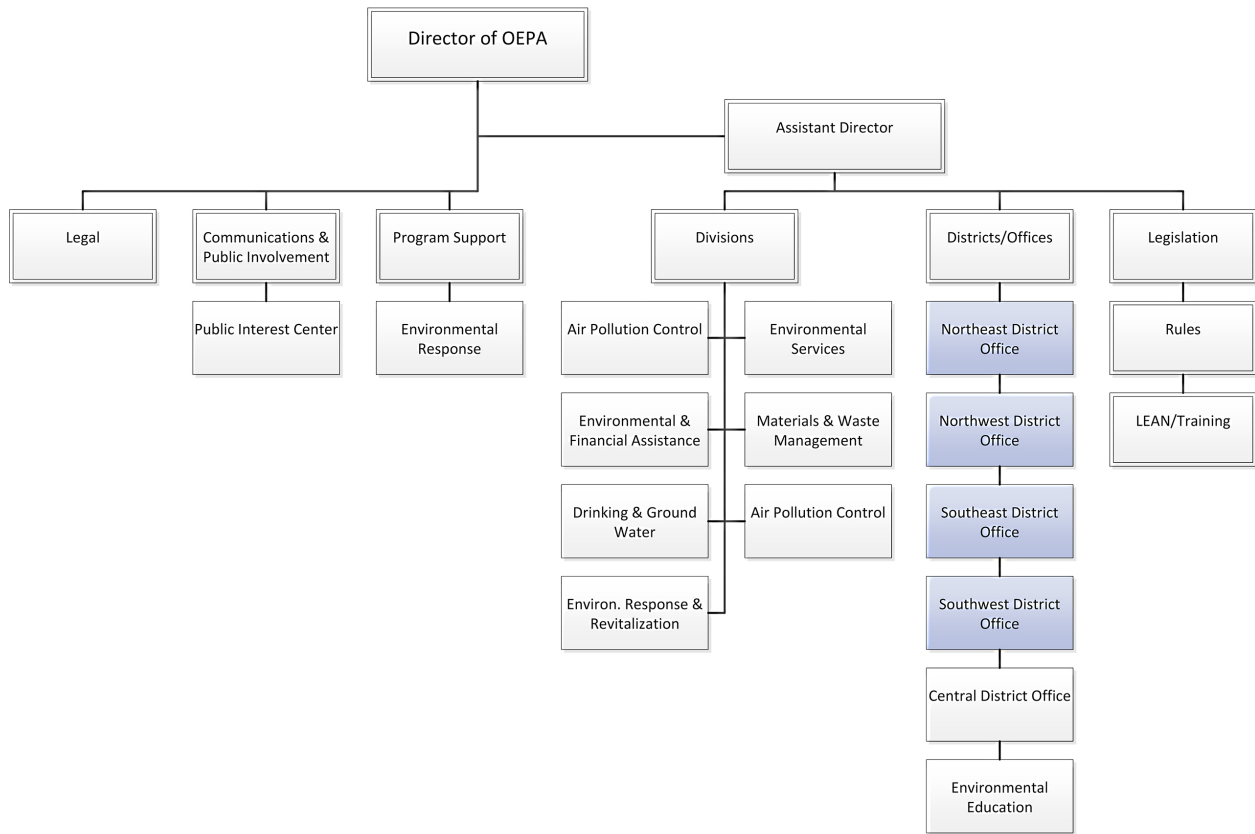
Director of OEPA

Assistant Director

Legal

Communications & Public Involvement

Public Interest Center

Program Support

Environmental Response

Divisions

Air Pollution Control

Environmental Services

Environmental & Financial Assistance

Materials & Waste Management

Drinking & Ground Water

Air Pollution Control

Environ. Response & Revitalization

Districts/Offices

Northeast District Office

Northwest District Office

Southeast District Office

Southwest District Office

Central District Office

Environmental Education

Legislation

Rules

LEAN/Training